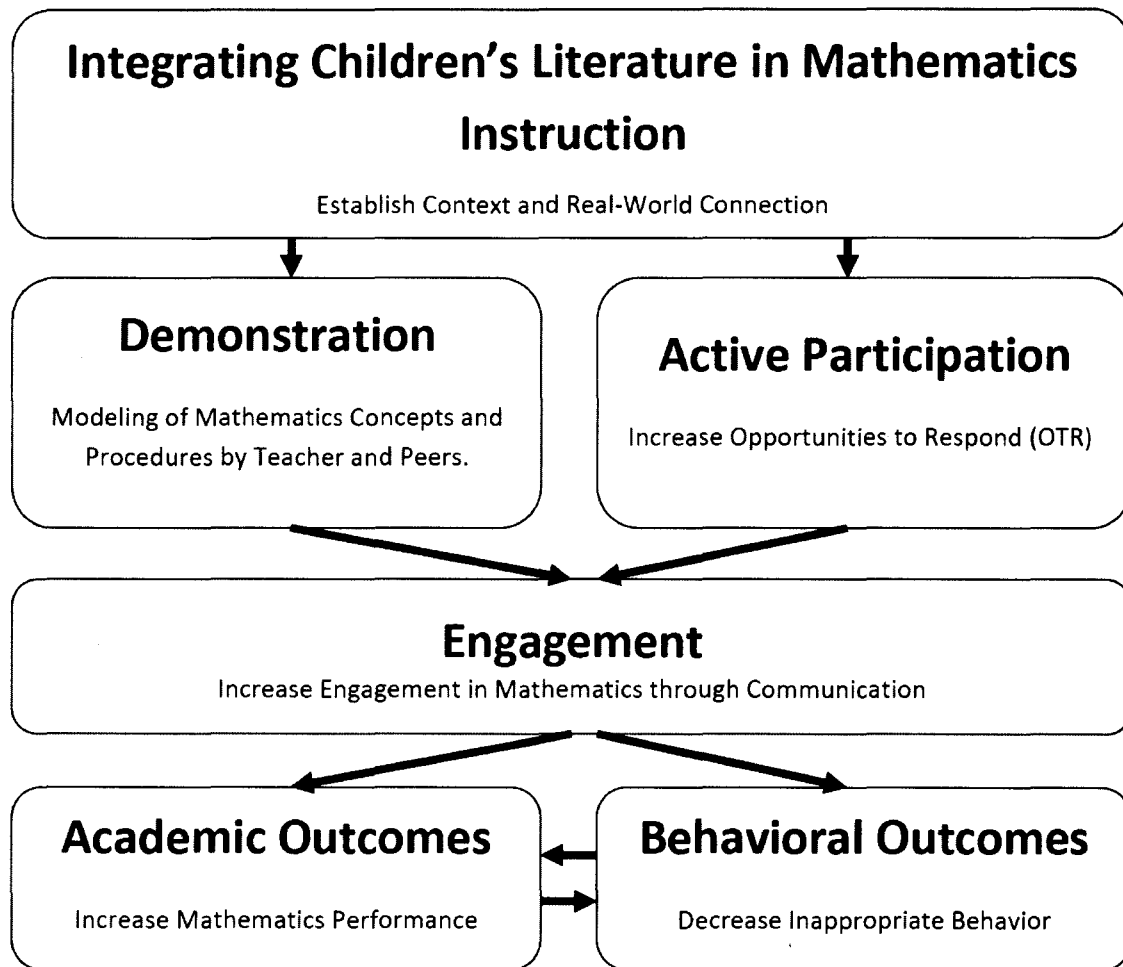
Integrating Children's Literature in Mathematics Instruction

Establish Context and Real-World Connection

Demonstration

Modeling of Mathematics Concepts and Procedures by Teacher and Peers.

Active Participation

Increase Opportunities to Respond (OTR)

Engagement

Increase Engagement in Mathematics through Communication

Academic Outcomes

Increase Mathematics Performance

Behavioral Outcomes

Decrease Inappropriate Behavior